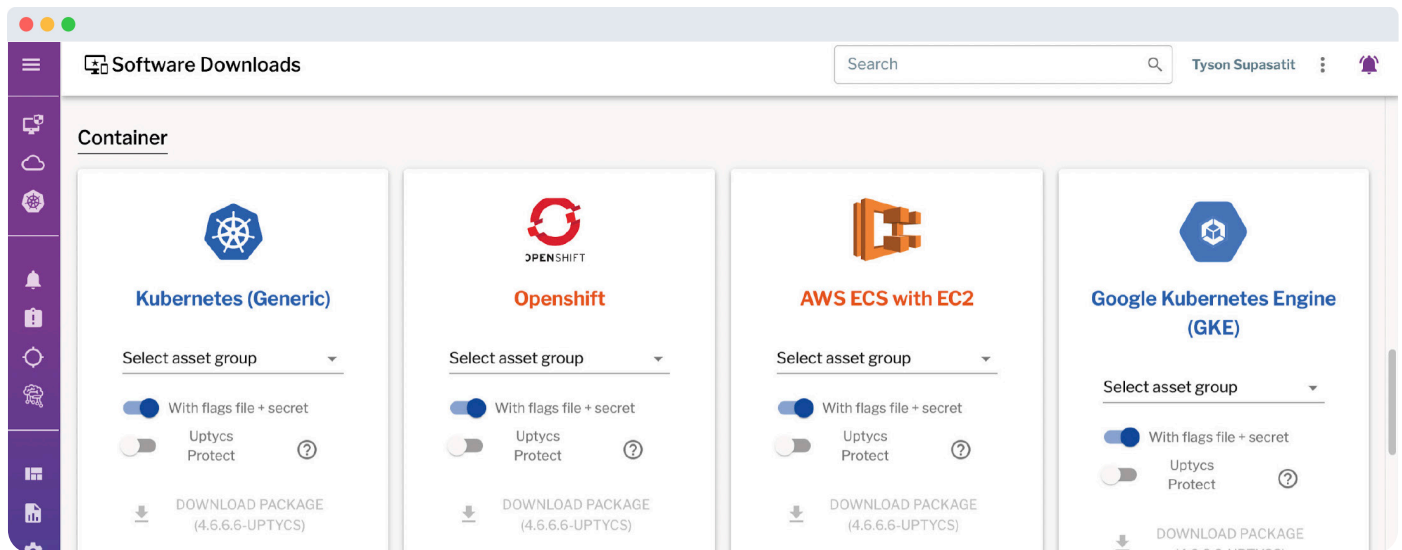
Software Downloads

Search

Tyson Supasatit

Container

Kubernetes (Generic)

Select asset group

With flags file + secret

Uptycs Protect

DOWNLOAD PACKAGE (4.6.6.6-UPTYCS)

OPENSHIFT

Openshift

Select asset group

With flags file + secret

Uptycs Protect

DOWNLOAD PACKAGE (4.6.6.6-UPTYCS)

AWS ECS with EC2

Select asset group

With flags file + secret

Uptycs Protect

DOWNLOAD PACKAGE (4.6.6.6-UPTYCS)

Google Kubernetes Engine (GKE)

Select asset group

With flags file + secret

Uptycs Protect

DOWNLOAD PACKAGE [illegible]